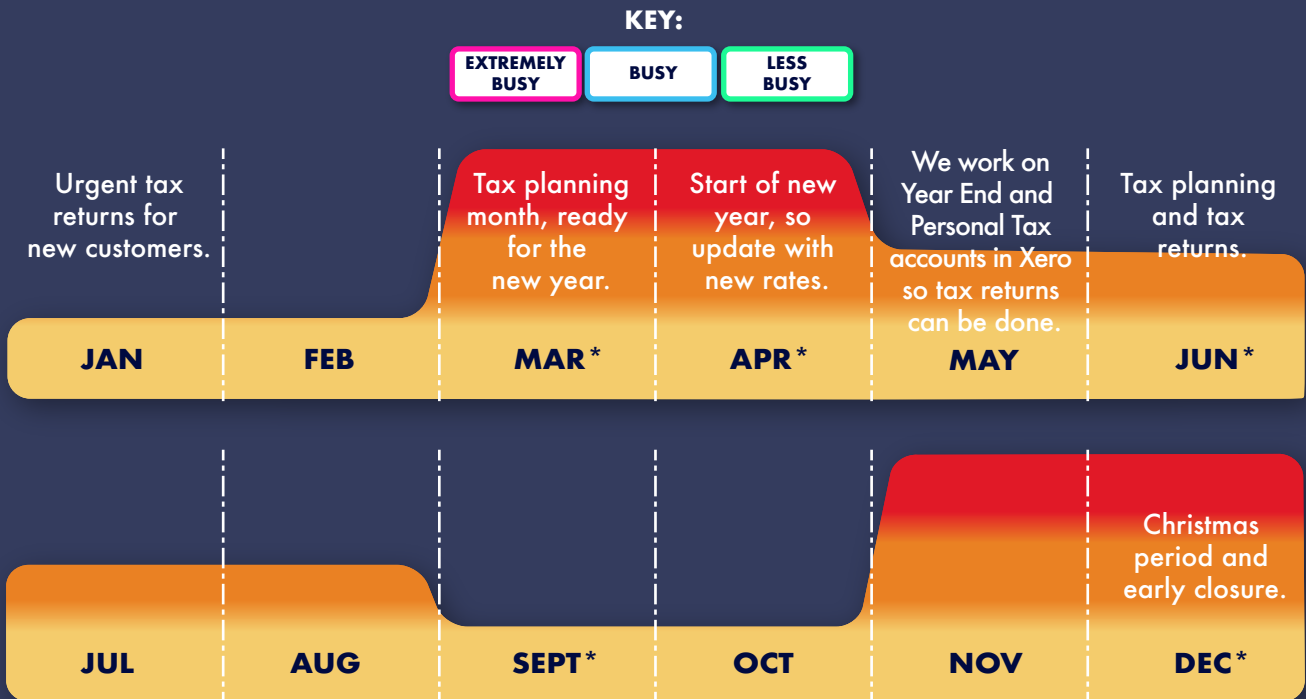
KEY:

EXTREMELY BUSY

BUSY

LESS BUSY

Urgent tax returns for new customers.

Tax planning month, ready for the new year.

Start of new year, so update with new rates.

We work on Year End and Personal Tax accounts in Xero so tax returns can be done.

Tax planning and tax returns.

JAN

FEB

MAR*

APR*

MAY

JUN*

Christmas period and early closure.

JUL

AUG

SEPT*

OCT

NOV

DEC*